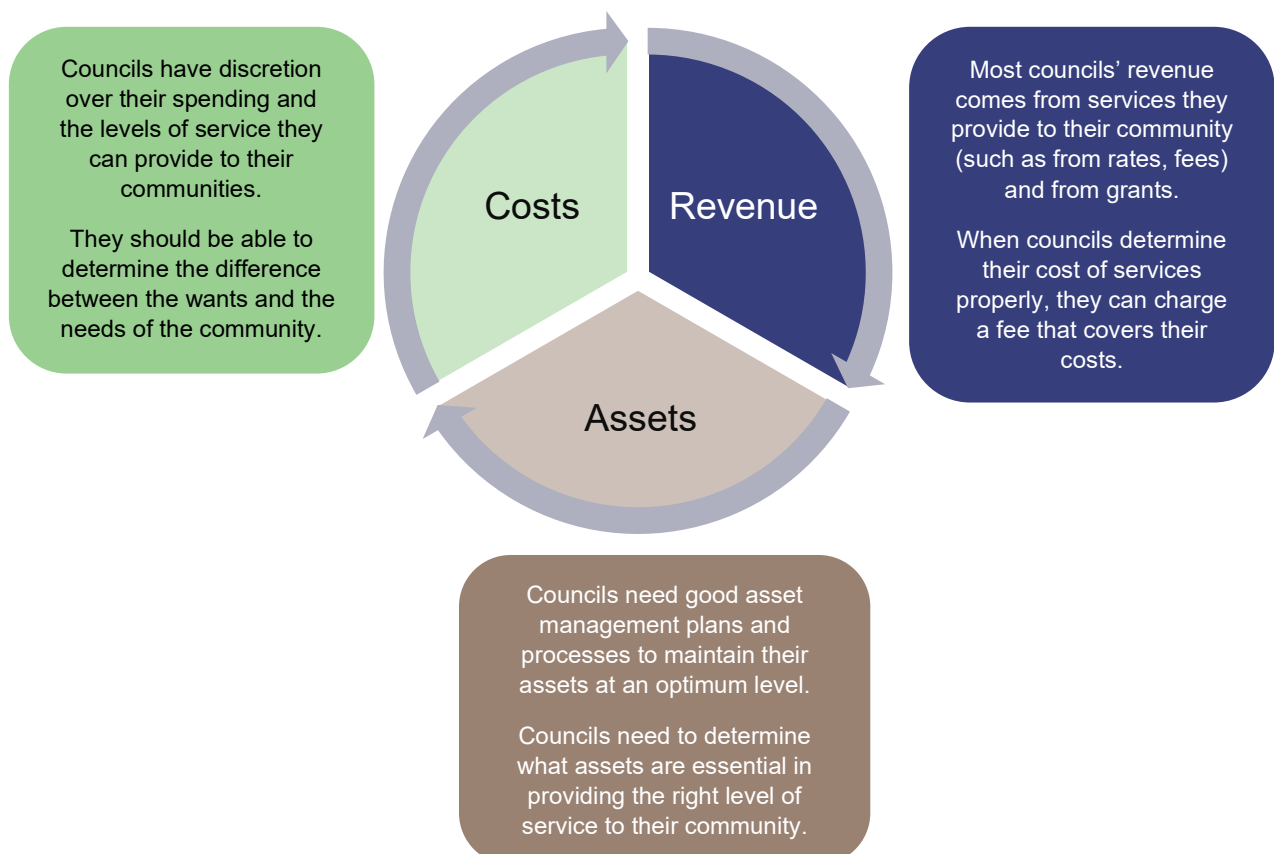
Councils have discretion over their spending and the levels of service they can provide to their communities.

They should be able to determine the difference between the wants and the needs of the community.

Costs

Revenue

Most councils' revenue comes from services they provide to their community (such as from rates, fees) and from grants.

When councils determine their cost of services properly, they can charge a fee that covers their costs.

Assets

Councils need good asset management plans and processes to maintain their assets at an optimum level.

Councils need to determine what assets are essential in providing the right level of service to their community.